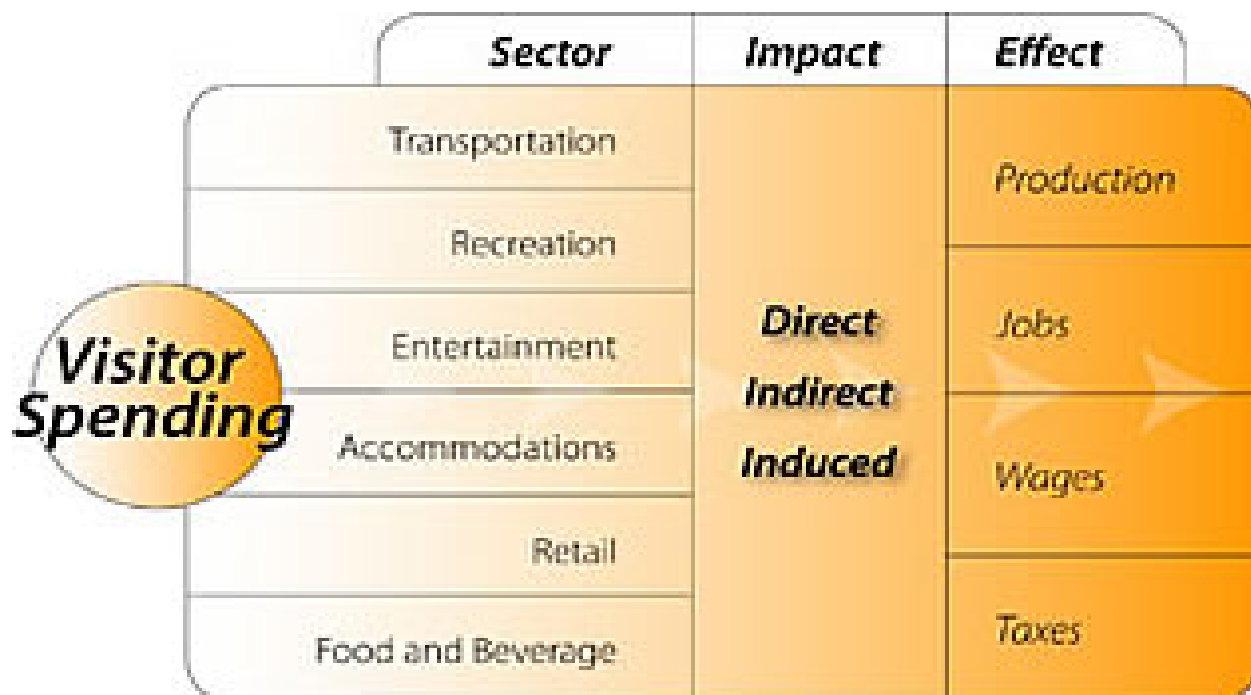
Visitor Spending

| Sector | Impact | Effect |
|---|---|---|
| Transportation | Direct Indirect Induced | Production |
| Recreation | | Jobs |
| Entertainment | | Wages |
| Accommodations | | Taxes |
| Retail | | |
| Food and Beverage | | |